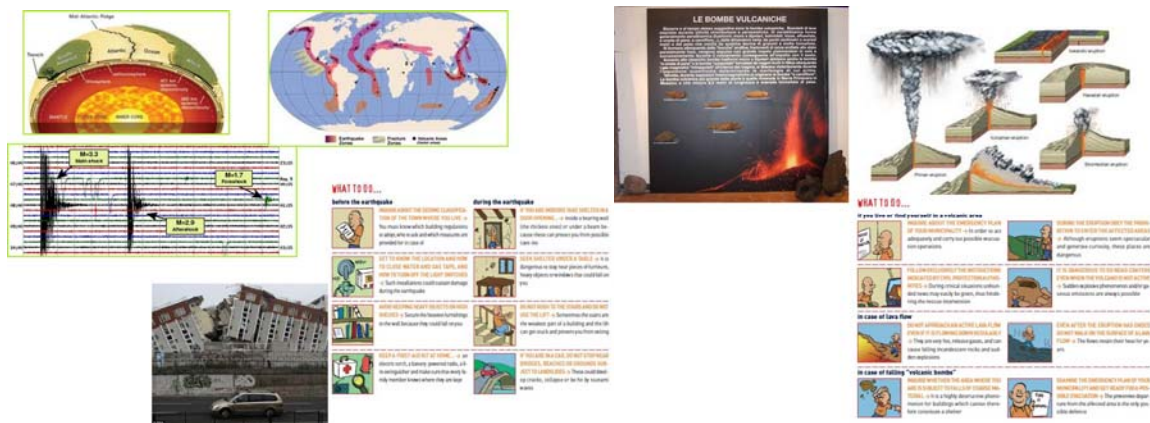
Mid-Atlantic Ridge
Atlantic Ocean
Trench
M=2.3 Main shock
M=1.7 Foreshock
M=2.9 Aftershock
Earthquake Zones
Fracture Zones
Volcanic Areas

LE BOMBE VULCANICHE

WHAT TO DO...
before the earthquake
during the earthquake

WHAT TO DO...
if you live or find yourself in a volcanic area
in case of lava flow
in case of falling "volcanic bombs"
Hawaiian eruption
Vulcanian eruption
Plinian eruption
Strombolian eruption
Icelandic eruption